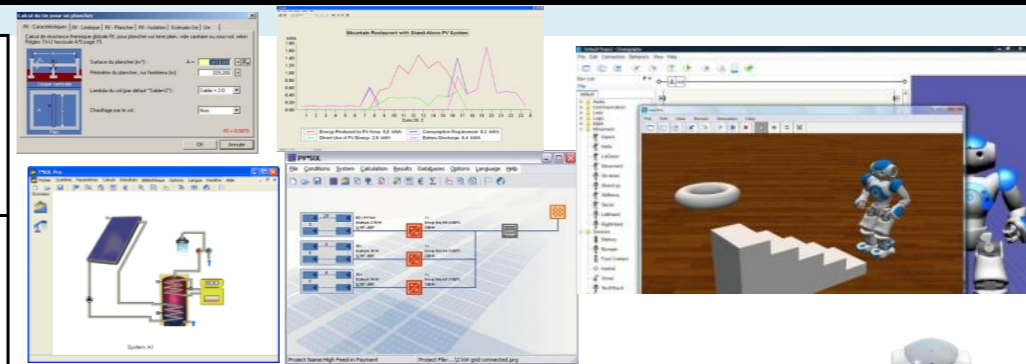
Calcul du Rs pour un plancher

Surface du plancher [m²]

Périmètre du plancher, sur l'extérieur [m]

Chauffage par le sol

Non

OK

Annuler

Mountain Restaurant with Stand-Alone PV System

Energy Produced by PV Array: 8.8 kWh

Consumption Requirement: 9.2 kWh

Direct Use of PV Energy: 2.9 kWh

Battery Discharge: 6.4 kWh

T*SOL Pro

System A1

PV*SOL

File Conditions System Calculation Results Databases Options Language Help

Project Name:High Feed-in Payment

Project File:... 12 kW grid connected.prp

Choregraphe

File Edit Connection Behaviors View Help